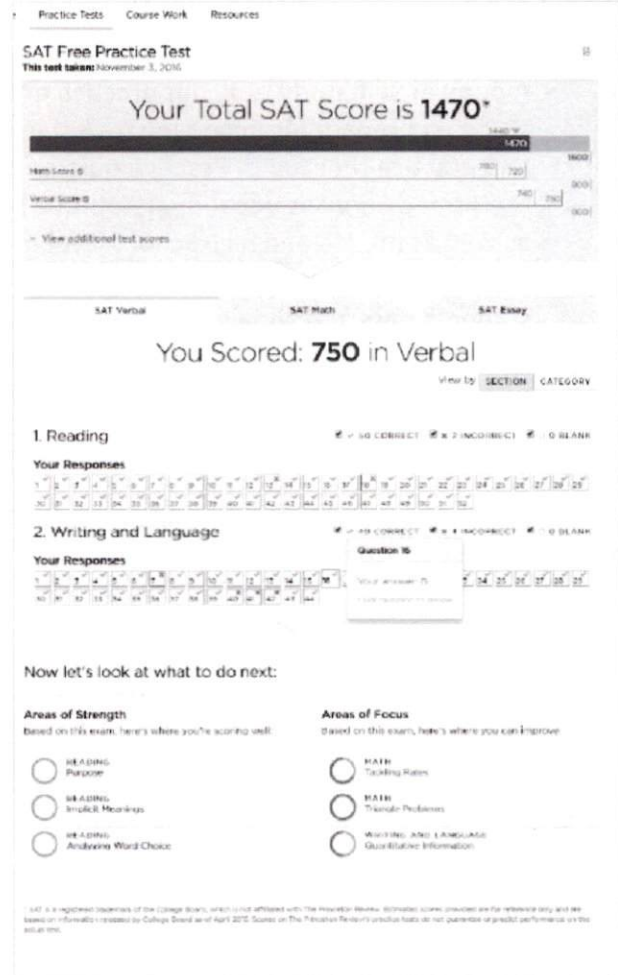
Practice Tests Course Work Resources

SAT Free Practice Test
This test taken: November 3, 2016

Your Total SAT Score is 1470*

1470

1600

Math Score 720

800

Verbal Score 750

800

View additional test scores

SAT Verbal SAT Math SAT Essay

You Scored: 750 in Verbal

View by SECTION CATEGORY

1. Reading

50 CORRECT 2 INCORRECT 0 BLANK

Your Responses

2. Writing and Language

40 CORRECT 4 INCORRECT 0 BLANK

Question 16

Your answer: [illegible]

Your Responses

Now let's look at what to do next:

Areas of Strength
Based on this exam, here's where you're scoring well:

READING
Purpose

READING
Implicit Meanings

READING
Analyzing Word Choice

Areas of Focus
Based on this exam, here's where you can improve:

MATH
Tackling Rates

MATH
Triangle Problems

WRITING AND LANGUAGE
Quantitative Information

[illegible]